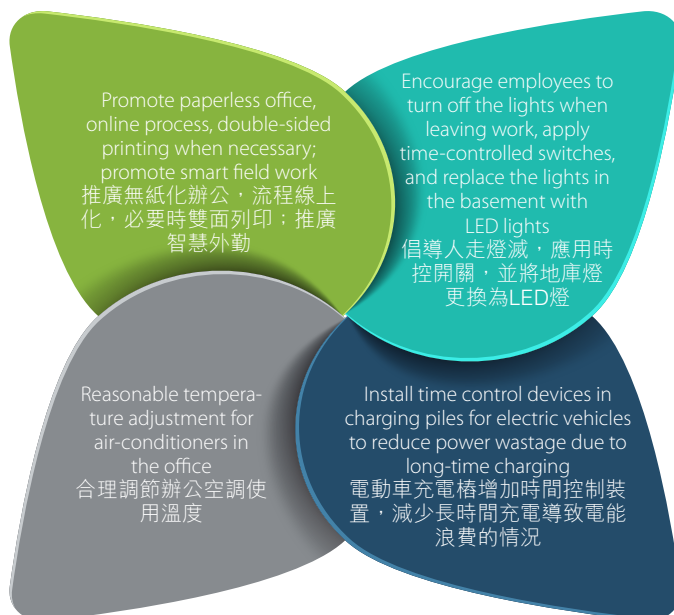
Promote paperless office, online process, double-sided printing when necessary; promote smart field work
推廣無紙化辦公，流程線上化，必要時雙面列印；推廣智慧外勤

Encourage employees to turn off the lights when leaving work, apply time-controlled switches, and replace the lights in the basement with LED lights
倡導人走燈滅，應用時控開關，並將地庫燈更換為LED燈

Reasonable temperature adjustment for air-conditioners in the office
合理調節辦公空調使用溫度

Install time control devices in charging piles for electric vehicles to reduce power wastage due to long-time charging
電動車充電樁增加時間控制裝置，減少長時間充電導致電能浪費的情況